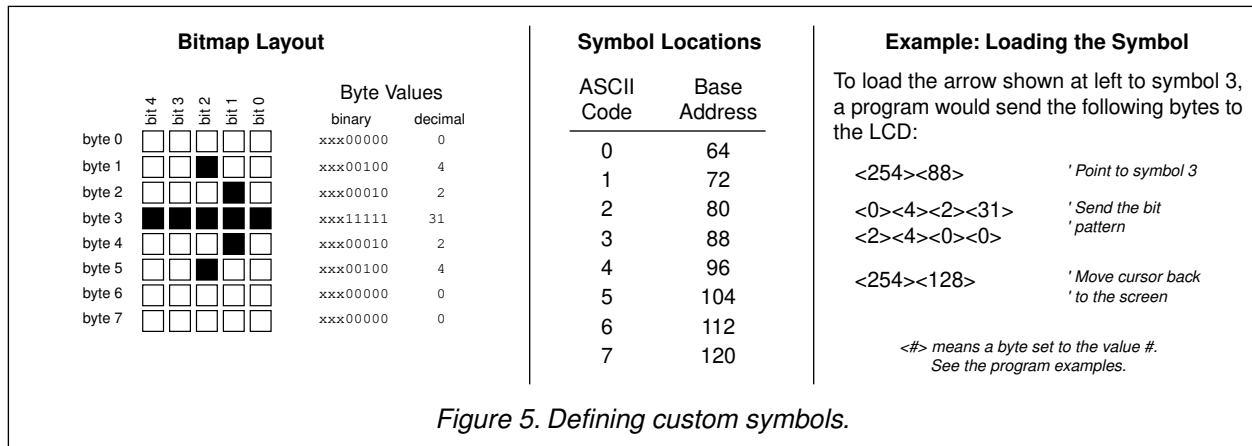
**Bitmap Layout**

bit 4 bit 3 bit 2 bit 1 bit 0

Byte Values

binary decimal

| | binary | decimal |
|---|---|---|
| byte 0 | xxx00000 | 0 |
| byte 1 | xxx00100 | 4 |
| byte 2 | xxx00010 | 2 |
| byte 3 | xxx11111 | 31 |
| byte 4 | xxx00010 | 2 |
| byte 5 | xxx00100 | 4 |
| byte 6 | xxx00000 | 0 |
| byte 7 | xxx00000 | 0 |

**Symbol Locations**

| ASCII Code | Base Address |
|---|---|
| 0 | 64 |
| 1 | 72 |
| 2 | 80 |
| 3 | 88 |
| 4 | 96 |
| 5 | 104 |
| 6 | 112 |
| 7 | 120 |

**Example: Loading the Symbol**

To load the arrow shown at left to symbol 3, a program would send the following bytes to the LCD:

<254><88> ' Point to symbol 3

<0><4><2><31> <2><4><0><0> ' Send the bit ' pattern

<254><128> ' Move cursor back ' to the screen

<#> means a byte set to the value #. See the program examples.

Figure 5. Defining custom symbols.